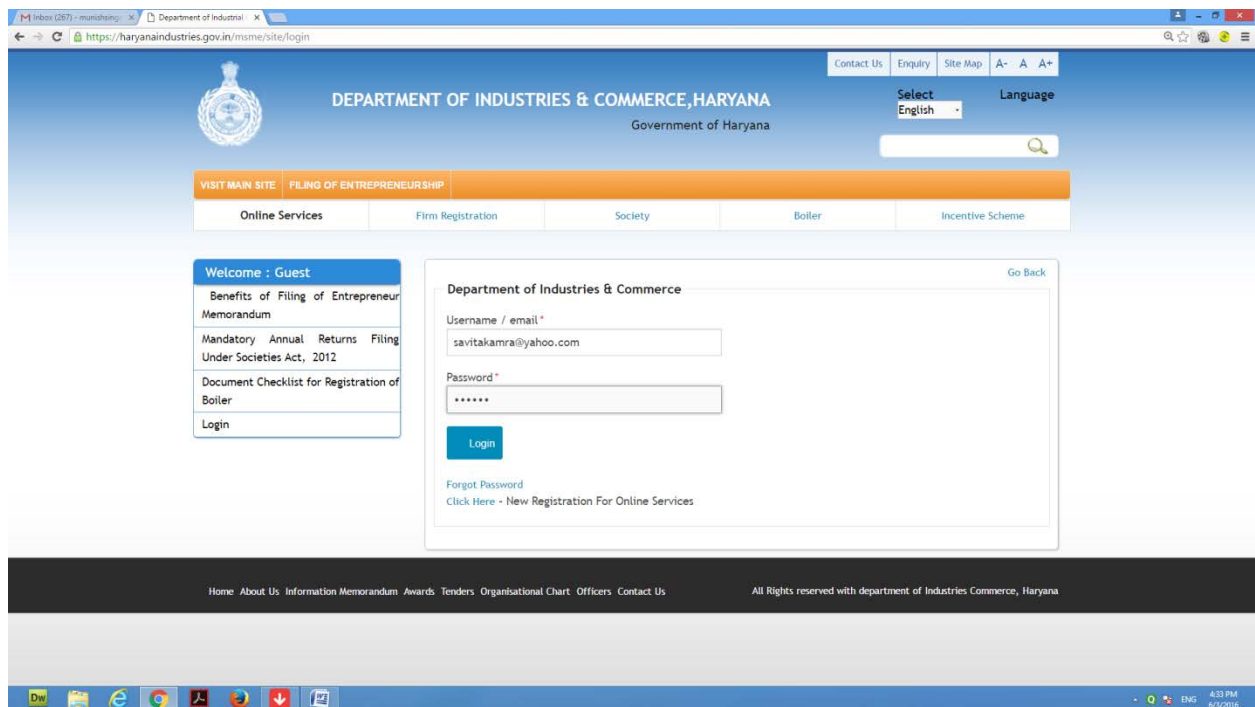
M Inbox (267) - munishsing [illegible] ×
Department of Industrial ×
https://haryanaindustries.gov.in/msme/site/login

Contact Us | Enquiry | Site Map | A- A A+

DEPARTMENT OF INDUSTRIES & COMMERCE,HARYANA
Government of Haryana

Select Language
English

VISIT MAIN SITE | FILING OF ENTREPRENEURSHIP

Online Services | Firm Registration | Society | Boiler | Incentive Scheme

Welcome : Guest
Benefits of Filing of Entrepreneur Memorandum
Mandatory Annual Returns Filing Under Societies Act, 2012
Document Checklist for Registration of Boiler
Login

Go Back

Department of Industries & Commerce

Username / email*
savitakamra@yahoo.com

Password*
••••••

Login

Forgot Password
Click Here - New Registration For Online Services

Home About Us Information Memorandum Awards Tenders Organisational Chart Officers Contact Us

All Rights reserved with department of Industries Commerce, Haryana

ENG 4:33 PM 6/3/2016